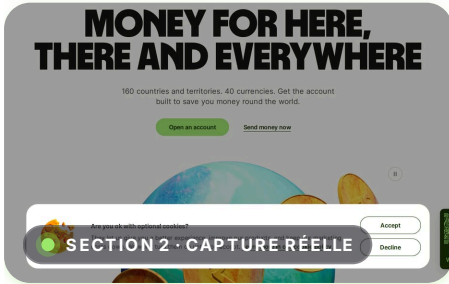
MONEY FOR HERE, THERE AND EVERYWHERE

160 countries and territories. 40 currencies. Get the account built to save you money round the world.

Open an account

Send money now

II

Are you ok with optional cookies?

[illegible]

Accept

Decline

SECTION 2 · CAPTURE RÉELLE